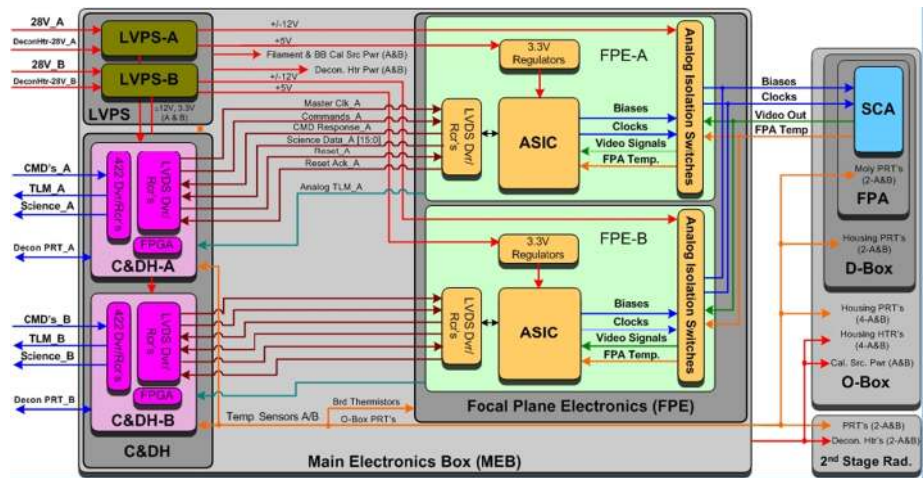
28V_A
DeconHtr-28V_A
28V_B
DeconHtr-28V_B
LVPS-A
LVPS-B
LVPS
+/-12V
+5V
Filament & BB Cal Src Pwr (A&B)
+/-12V
Decon. Htr Pwr (A&B)
+5V
±12V, 3.3V (A & B)
3.3V Regulators
FPE-A
Analog Isolation Switches
Master Clk_A
Commands_A
CMD Response_A
Science Data_A [15:0]
Reset_A
Reset Ack_A
LVDS Dvr/ Rcr's
ASIC
Biases
Clocks
Video Signals
FPA Temp.
Biases
Clocks
Video Out
FPA Temp
SCA
Moly PRT's (2-A&B)
FPA
CMD's_A
TLM_A
Science_A
422 Dvr/Rcr's
LVDS Dvr/ Rcr's
FPGA
Analog TLM_A
Decon PRT_A
C&DH-A
3.3V Regulators
FPE-B
Analog Isolation Switches
LVDS Dvr/ Rcr's
ASIC
Biases
Clocks
Video Signals
FPA Temp.
Housing PRT's (2-A&B)
D-Box
Housing PRT's (4-A&B)
Housing HTR's (4-A&B)
Cal. Src. Pwr (A&B)
O-Box
CMD's_B
TLM_B
Science_B
422 Dvr/Rcr's
LVDS Dvr/ Rcr's
FPGA
Decon PRT_B
C&DH-B
Brd Thermistors
O-Box PRT's
Temp Sensors A/B
Focal Plane Electronics (FPE)
PRT's (2-A&B)
Decon. Htr's (2-A&B)
C&DH
Main Electronics Box (MEB)
2nd Stage Rad.